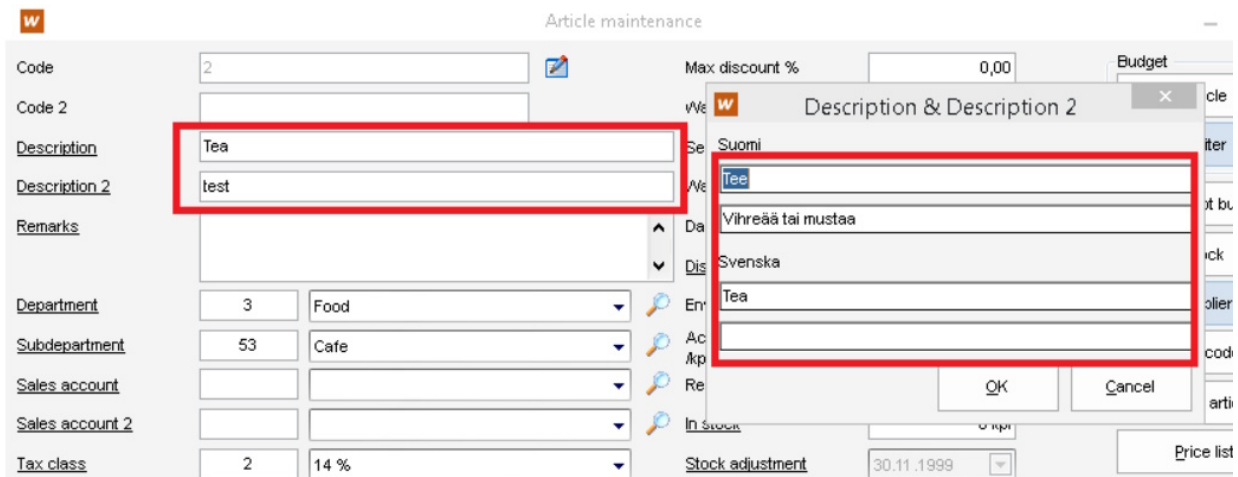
W

Article maintenance

Code
2

Code 2

Description
Tea

Description 2
test

Remarks

Department
3
Food

Subdepartment
53
Cafe

Sales account

Sales account 2

Tax class
2
14 %

Max discount %
0,00

Wa

Se

Wa

Da

Dis

En

Ac
/kp

Re

In stock
0 kpl

Stock adjustment
30.11.1999

Budget

cle

iter

ot bu

ck

plier

code

artic

Price list

W Description & Description 2

Suomi

Tee

Vihreää tai mustaa

Svenska

Tea

OK

Cancel